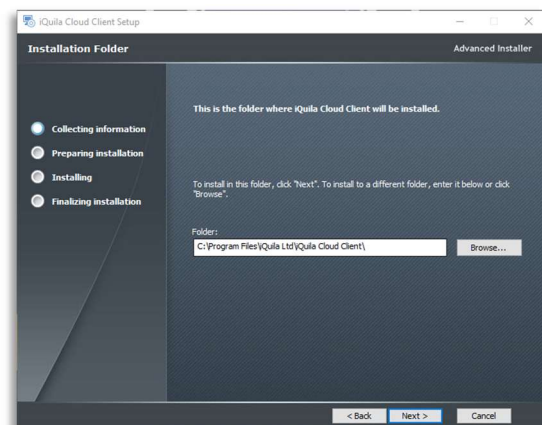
iQuila Cloud Client Setup

Installation Folder

Advanced Installer

Collecting information

Preparing installation

Installing

Finalizing installation

This is the folder where iQuila Cloud Client will be installed.

To install in this folder, click "Next". To install to a different folder, enter it below or click "Browse".

Folder:

C:\Program Files\iQuila Ltd\iQuila Cloud Client\

Browse...

< Back

Next >

Cancel